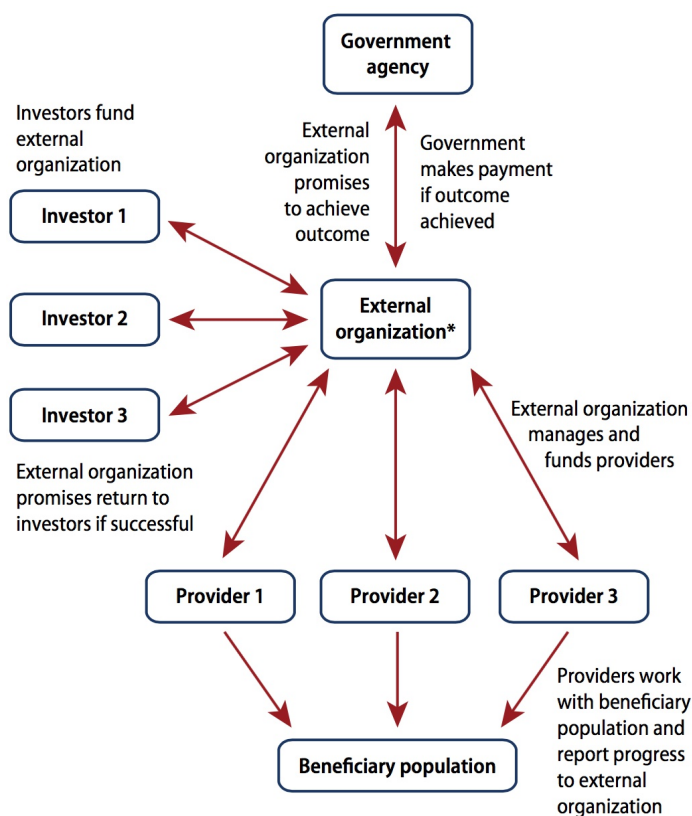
Government agency

Investors fund external organization

External organization promises to achieve outcome

Government makes payment if outcome achieved

Investor 1

Investor 2

Investor 3

External organization*

External organization manages and funds providers

External organization promises return to investors if successful

Provider 1

Provider 2

Provider 3

Providers work with beneficiary population and report progress to external organization

Beneficiary population